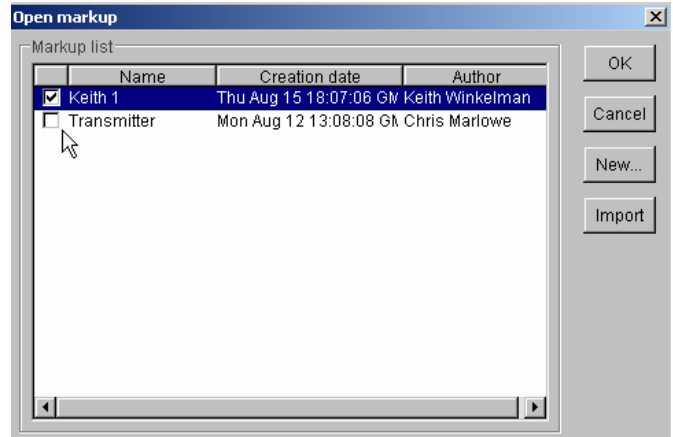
Open markup

Markup list

| | Name | Creation date | Author |
|---|---|---|---|
| ☑ | Keith 1 | Thu Aug 15 18:07:06 GM | Keith Winkelman |
| ☐ | Transmitter | Mon Aug 12 13:08:08 GM | Chris Marlowe |

OK

Cancel

New...

Import